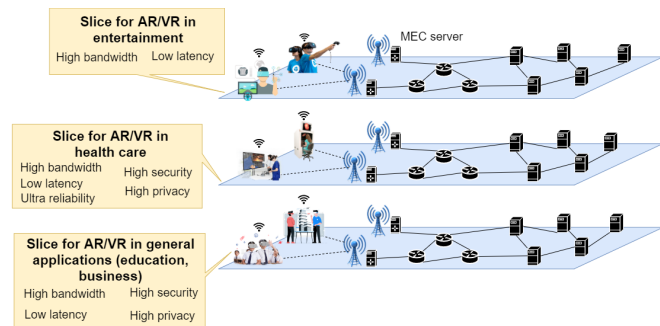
Slice for AR/VR in entertainment
High bandwidth
Low latency

MEC server

Slice for AR/VR in health care
High bandwidth
Low latency
Ultra reliability
High security
High privacy

Slice for AR/VR in general applications (education, business)
High bandwidth
Low latency
High security
High privacy